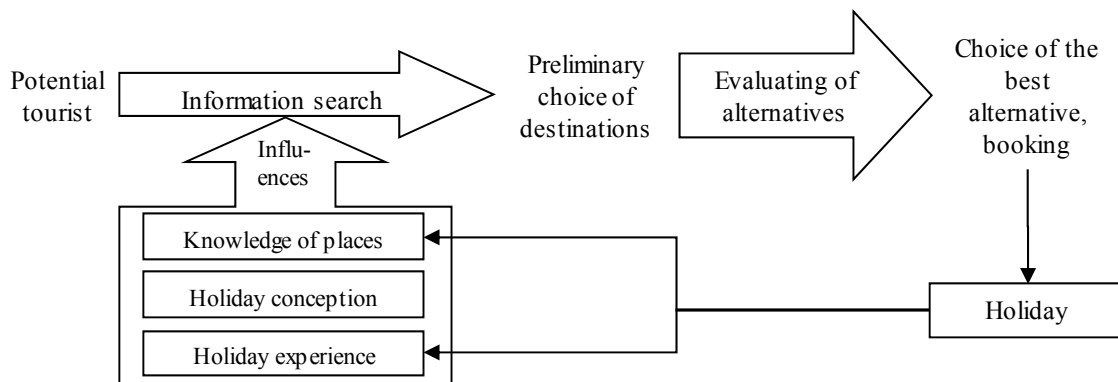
Potential tourist

Information search

Preliminary choice of destinations

Evaluating of alternatives

Choice of the best alternative, booking

Influences

Knowledge of places

Holiday conception

Holiday experience

Holiday